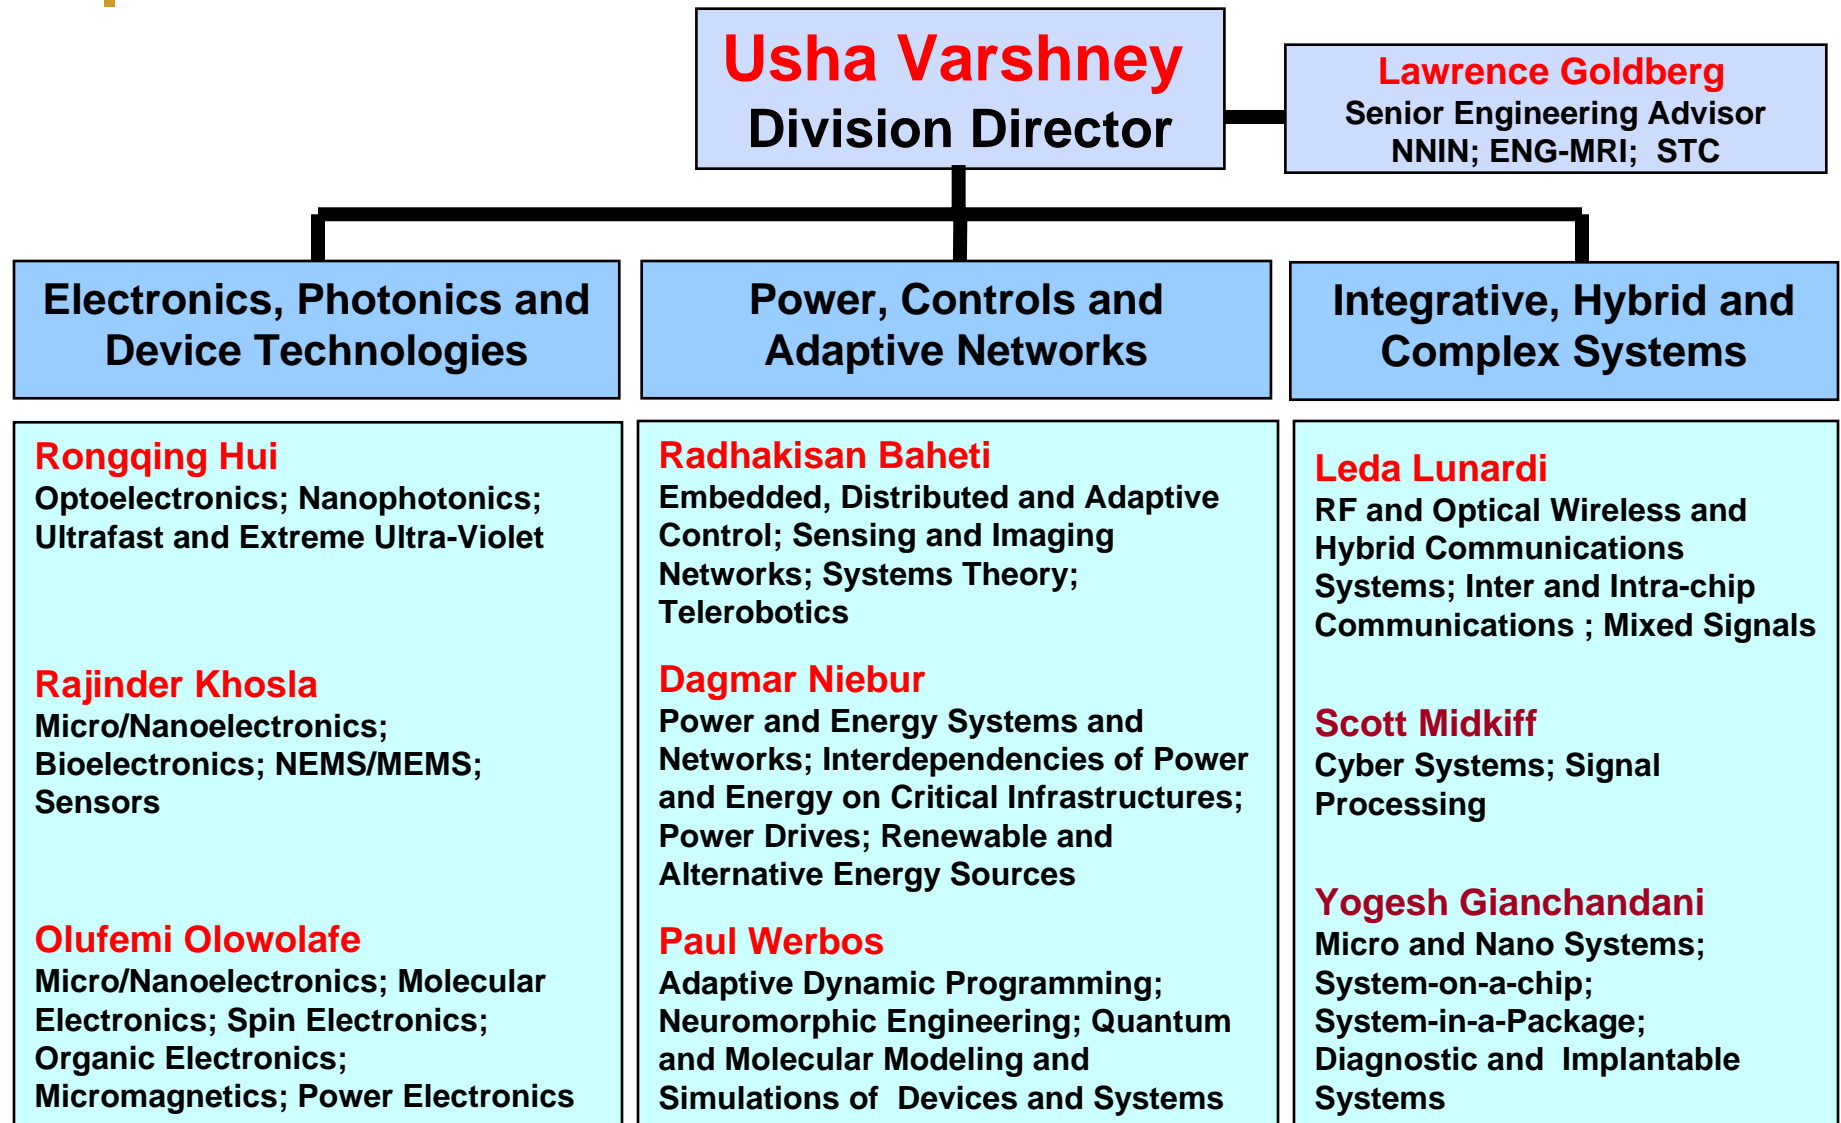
Usha Varshney
Division Director

Lawrence Goldberg
Senior Engineering Advisor
NNIN; ENG-MRI; STC

Electronics, Photonics and Device Technologies

Power, Controls and Adaptive Networks

Integrative, Hybrid and Complex Systems

Rongqing Hui
Optoelectronics; Nanophotonics; Ultrafast and Extreme Ultra-Violet

Rajinder Khosla
Micro/Nanoelectronics; Bioelectronics; NEMS/MEMS; Sensors

Olufemi Olowolafe
Micro/Nanoelectronics; Molecular Electronics; Spin Electronics; Organic Electronics; Micromagnetics; Power Electronics

Radhakisan Baheti
Embedded, Distributed and Adaptive Control; Sensing and Imaging Networks; Systems Theory; Telerobotics

Dagmar Niebur
Power and Energy Systems and Networks; Interdependencies of Power and Energy on Critical Infrastructures; Power Drives; Renewable and Alternative Energy Sources

Paul Werbos
Adaptive Dynamic Programming; Neuromorphic Engineering; Quantum and Molecular Modeling and Simulations of Devices and Systems

Leda Lunardi
RF and Optical Wireless and Hybrid Communications Systems; Inter and Intra-chip Communications ; Mixed Signals

Scott Midkiff
Cyber Systems; Signal Processing

Yogesh Gianchandani
Micro and Nano Systems; System-on-a-chip; System-in-a-Package; Diagnostic and Implantable Systems